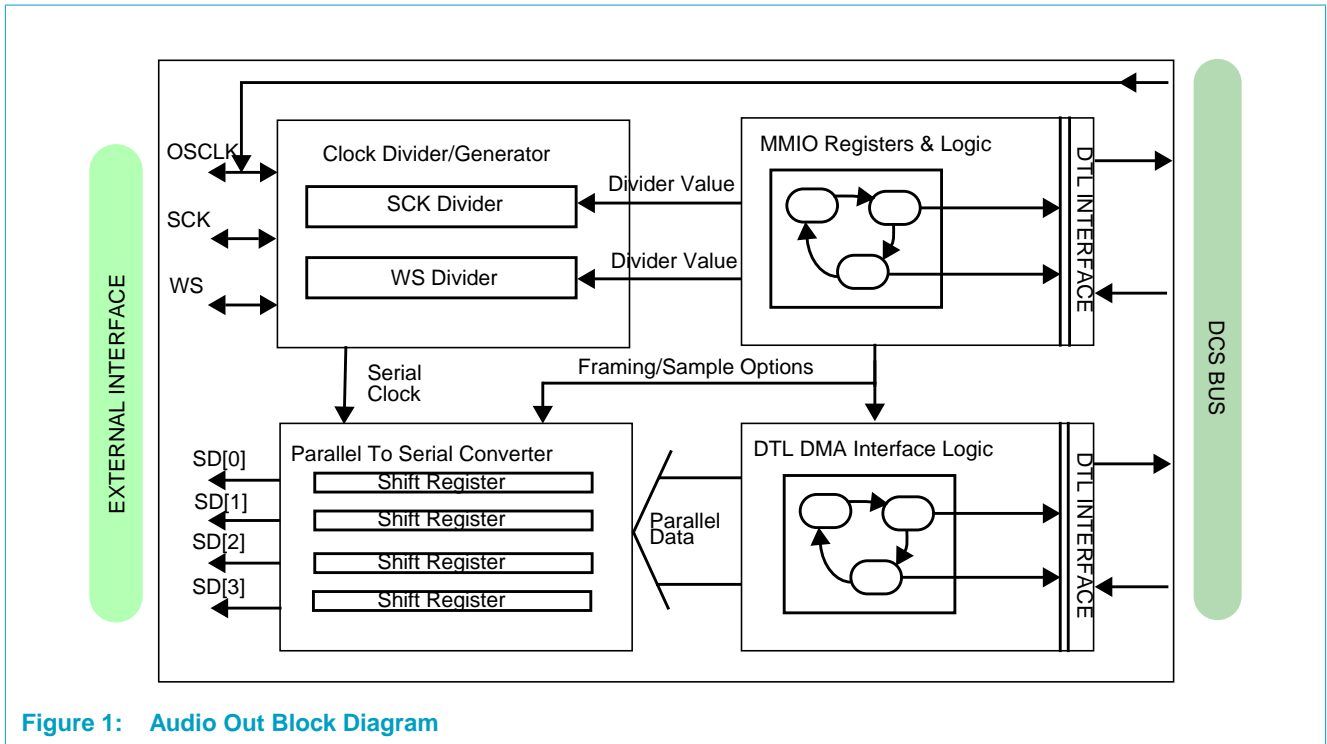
EXTERNAL INTERFACE

OSCLK

SCK

WS

Clock Divider/Generator

SCK Divider

WS Divider

Divider Value

Divider Value

MMIO Registers & Logic

DTL INTERFACE

DCS BUS

Serial Clock

Framing/Sample Options

Parallel To Serial Converter

SD[0]

SD[1]

SD[2]

SD[3]

Shift Register

Shift Register

Shift Register

Shift Register

Parallel Data

DTL DMA Interface Logic

DTL INTERFACE

Figure 1: Audio Out Block Diagram